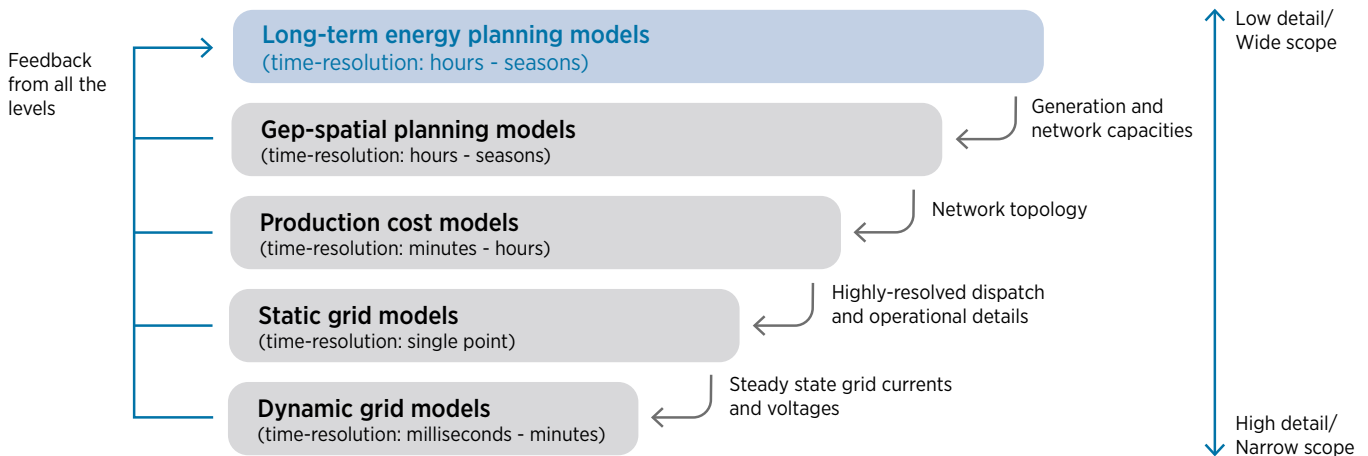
Feedback from all the levels

Long-term energy planning models
(time-resolution: hours - seasons)

Gep-spatial planning models
(time-resolution: hours - seasons)

Generation and network capacities

Production cost models
(time-resolution: minutes - hours)

Network topology

Static grid models
(time-resolution: single point)

Highly-resolved dispatch and operational details

Dynamic grid models
(time-resolution: milliseconds - minutes)

Steady state grid currents and voltages

Low detail/ Wide scope

High detail/ Narrow scope